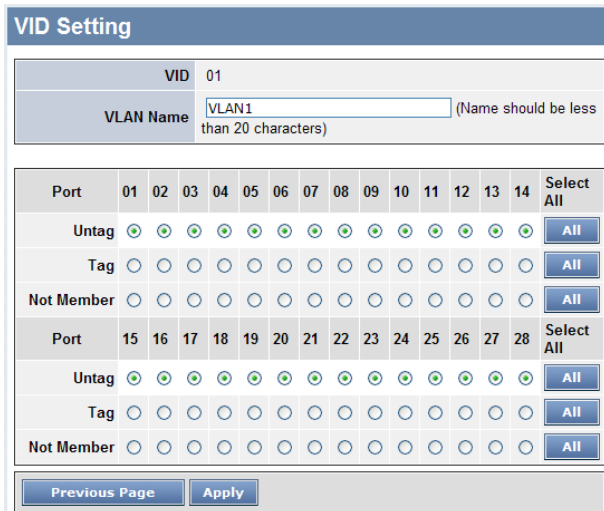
VID Setting

| VID | 01 |
|---|---|
| VLAN Name | VLAN1 (Name should be less than 20 characters) |

| Port | 01 | 02 | 03 | 04 | 05 | 06 | 07 | 08 | 09 | 10 | 11 | 12 | 13 | 14 | Select All |
|---|---|---|---|---|---|---|---|---|---|---|---|---|---|---|---|
| Untag | | | | | | | | | | | | | | | All |
| Tag | | | | | | | | | | | | | | | All |
| Not Member | | | | | | | | | | | | | | | All |
| Port | 15 | 16 | 17 | 18 | 19 | 20 | 21 | 22 | 23 | 24 | 25 | 26 | 27 | 28 | Select All |
| Untag | | | | | | | | | | | | | | | All |
| Tag | | | | | | | | | | | | | | | All |
| Not Member | | | | | | | | | | | | | | | All |

Previous Page Apply